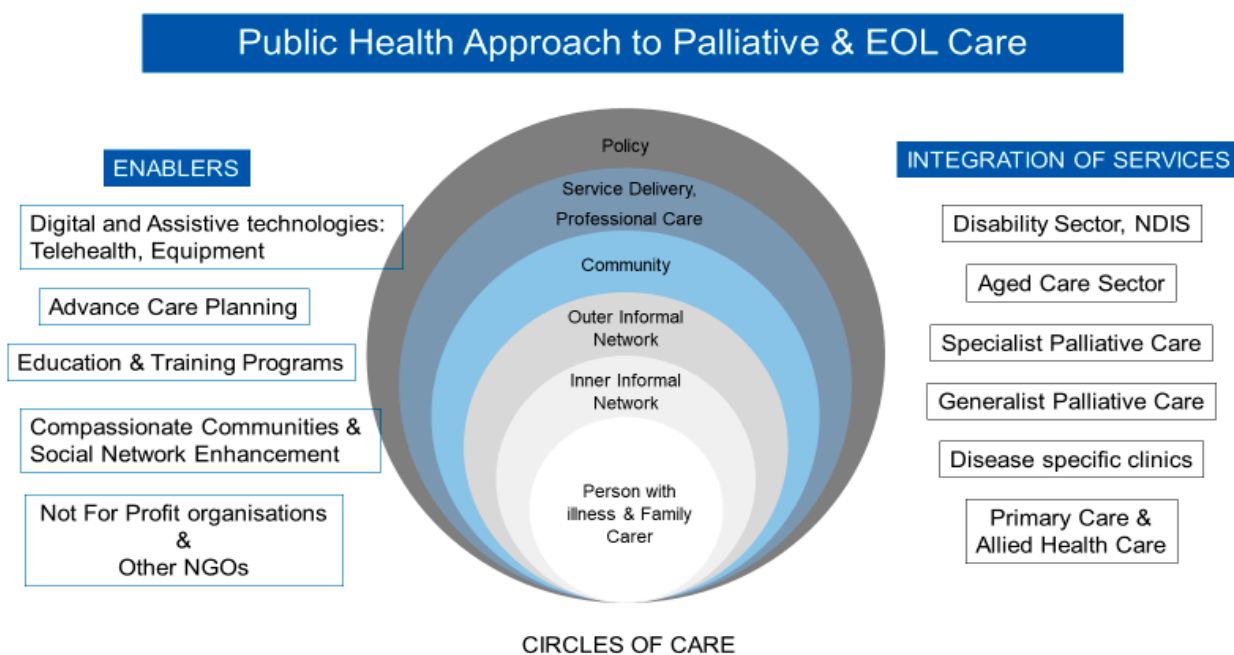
Public Health Approach to Palliative & EOL Care

ENABLERS

Digital and Assistive technologies: Telehealth, Equipment

Advance Care Planning

Education & Training Programs

Compassionate Communities & Social Network Enhancement

Not For Profit organisations & Other NGOs

Policy

Service Delivery, Professional Care

Community

Outer Informal Network

Inner Informal Network

Person with illness & Family Carer

CIRCLES OF CARE

INTEGRATION OF SERVICES

Disability Sector, NDIS

Aged Care Sector

Specialist Palliative Care

Generalist Palliative Care

Disease specific clinics

Primary Care & Allied Health Care